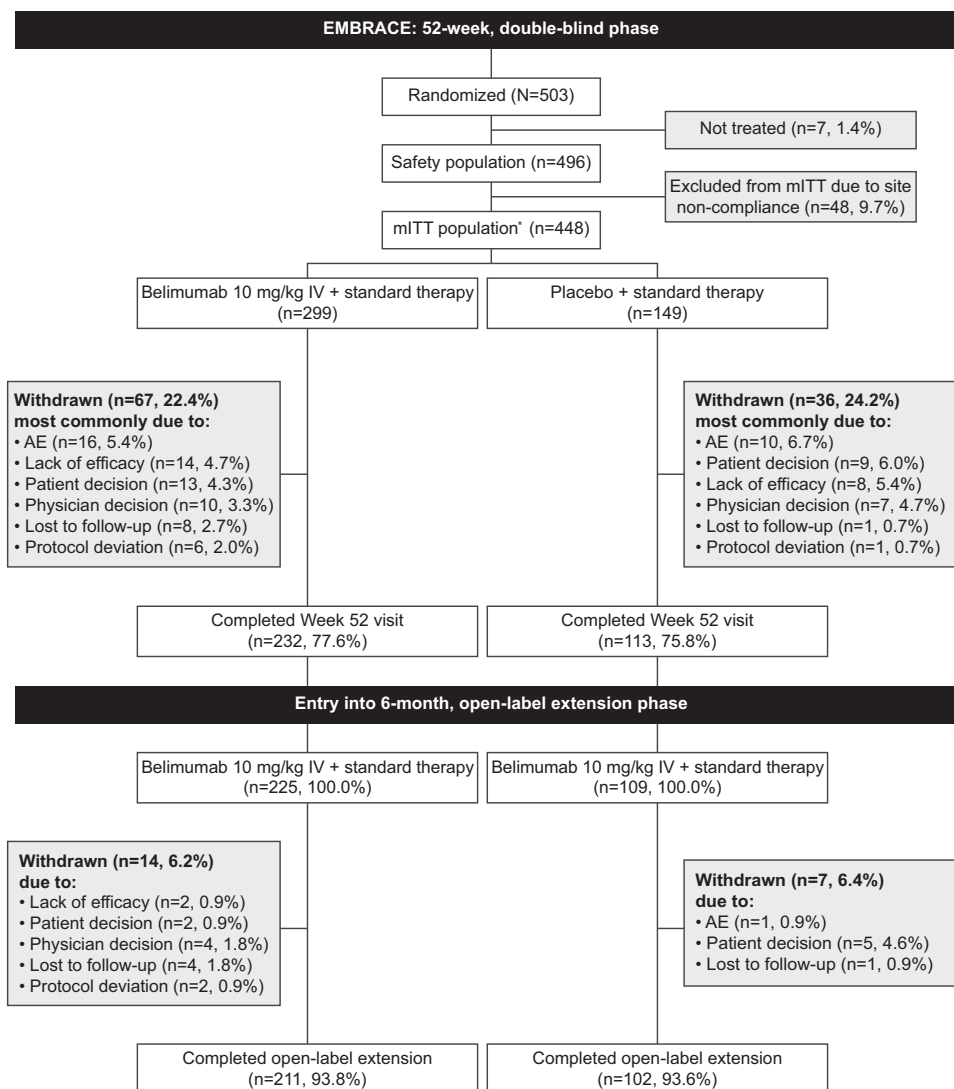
EMBRACE: 52-week, double-blind phase

Randomized (N=503)

Not treated (n=7, 1.4%)

Safety population (n=496)

Excluded from mITT due to site non-compliance (n=48, 9.7%)

mITT population* (n=448)

Belimumab 10 mg/kg IV + standard therapy (n=299)

Placebo + standard therapy (n=149)

Withdrawn (n=67, 22.4%) most commonly due to:
• AE (n=16, 5.4%)
• Lack of efficacy (n=14, 4.7%)
• Patient decision (n=13, 4.3%)
• Physician decision (n=10, 3.3%)
• Lost to follow-up (n=8, 2.7%)
• Protocol deviation (n=6, 2.0%)

Withdrawn (n=36, 24.2%) most commonly due to:
• AE (n=10, 6.7%)
• Patient decision (n=9, 6.0%)
• Lack of efficacy (n=8, 5.4%)
• Physician decision (n=7, 4.7%)
• Lost to follow-up (n=1, 0.7%)
• Protocol deviation (n=1, 0.7%)

Completed Week 52 visit (n=232, 77.6%)

Completed Week 52 visit (n=113, 75.8%)

Entry into 6-month, open-label extension phase

Belimumab 10 mg/kg IV + standard therapy (n=225, 100.0%)

Belimumab 10 mg/kg IV + standard therapy (n=109, 100.0%)

Withdrawn (n=14, 6.2%) due to:
• Lack of efficacy (n=2, 0.9%)
• Patient decision (n=2, 0.9%)
• Physician decision (n=4, 1.8%)
• Lost to follow-up (n=4, 1.8%)
• Protocol deviation (n=2, 0.9%)

Withdrawn (n=7, 6.4%) due to:
• AE (n=1, 0.9%)
• Patient decision (n=5, 4.6%)
• Lost to follow-up (n=1, 0.9%)

Completed open-label extension (n=211, 93.8%)

Completed open-label extension (n=102, 93.6%)